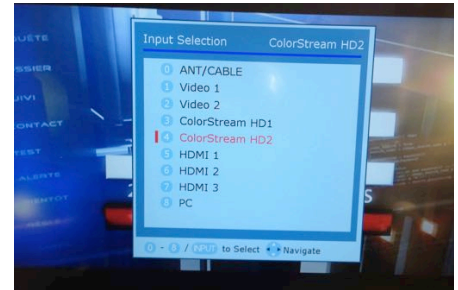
UÊTE
SSIER
UIVI
ONTACT
TEST
ALERTE
NTOT

Input Selection ColorStream HD2

0 ANT/CABLE
1 Video 1
2 Video 2
3 ColorStream HD1
4 ColorStream HD2
5 HDMI 1
6 HDMI 2
7 HDMI 3
8 PC

0 - 8 / INPUT to Select Navigate